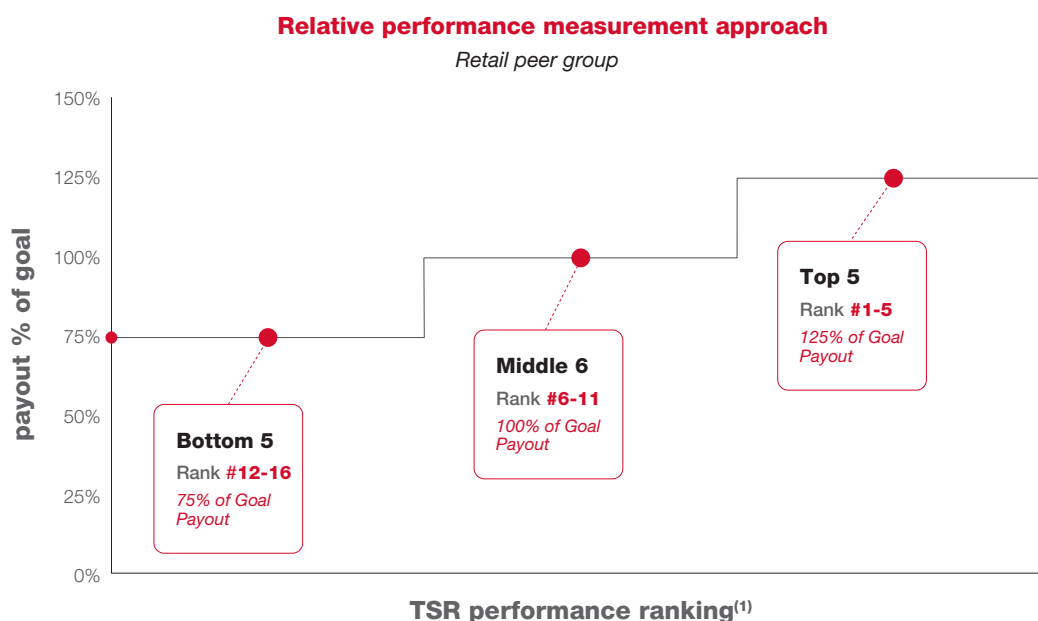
Relative performance measurement approach

Retail peer group

150%
125%
100%
75%
50%
25%
0%

payout % of goal

Bottom 5
Rank #12-16
75% of Goal Payout

Middle 6
Rank #6-11
100% of Goal Payout

Top 5
Rank #1-5
125% of Goal Payout

TSR performance ranking$^{(1)}$